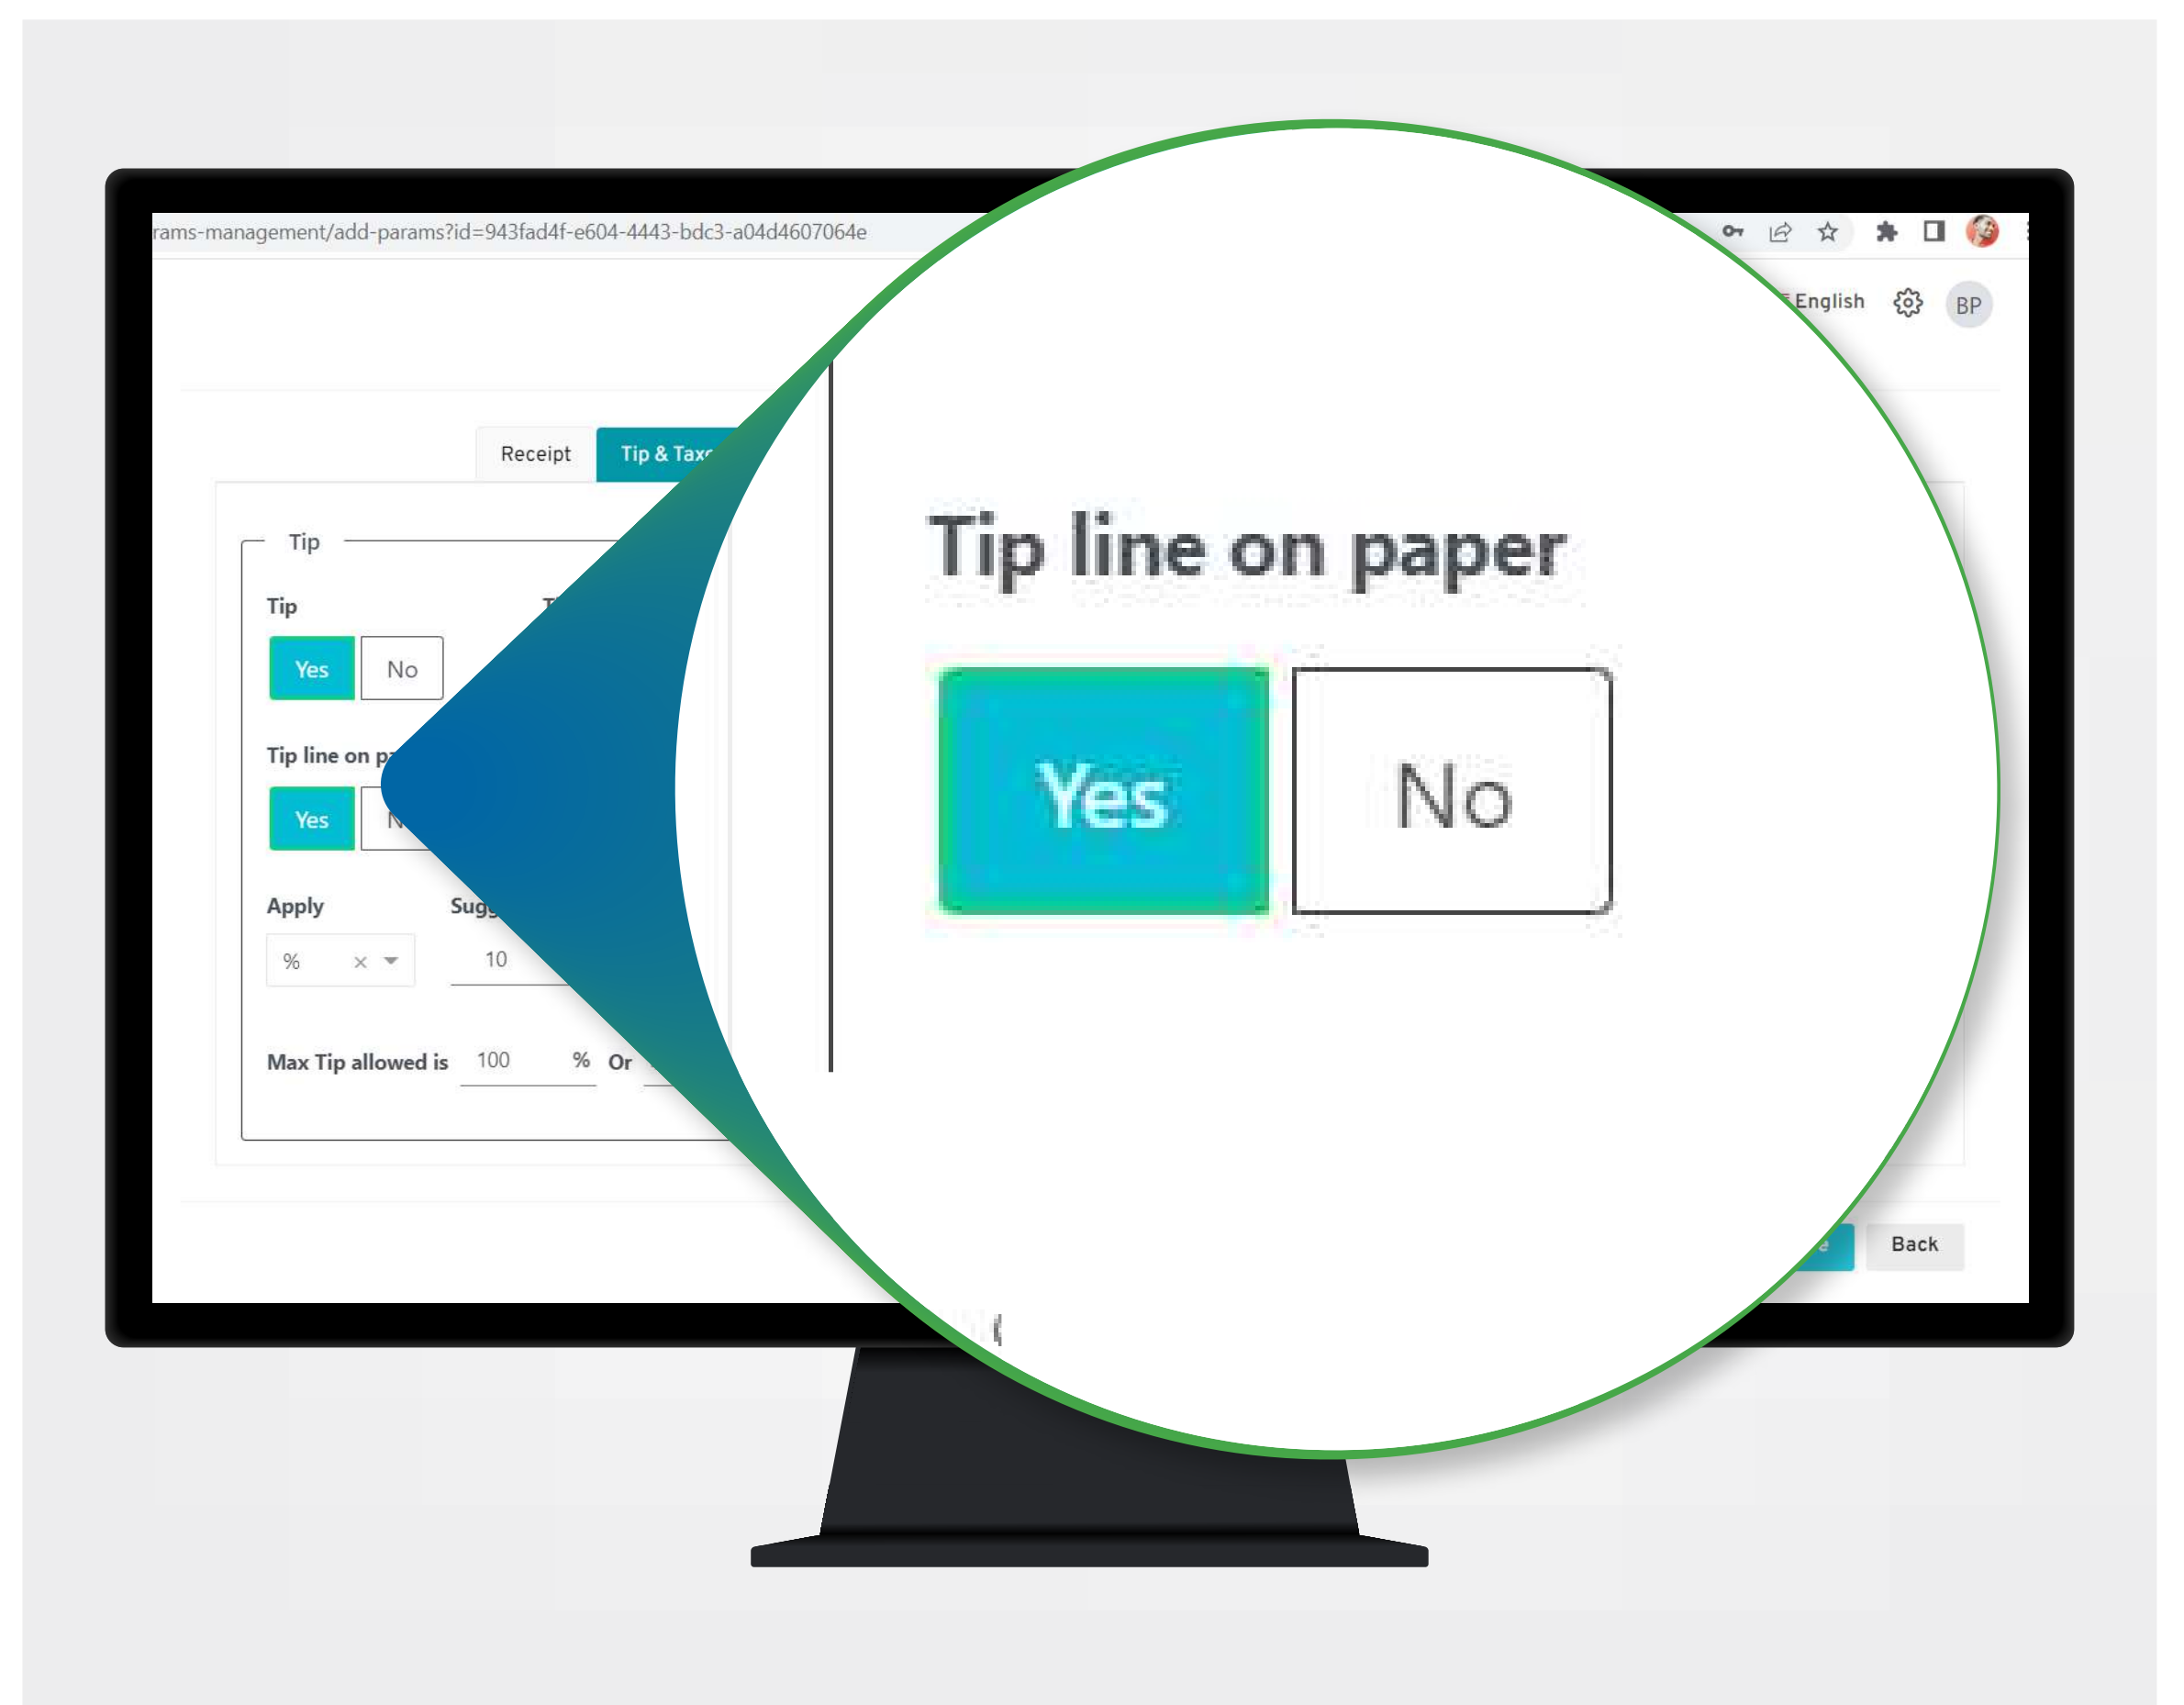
rams-management/add-params?id=943fad4f-e604-4443-bdc3-a04d4607064e

English BP

Receipt Tip & Tax

Tip

Tip

Yes No

Tip line on p

Yes N

Apply Sug

% × 10

Max Tip allowed is 100 % Or

Tip line on paper

Yes No

Back